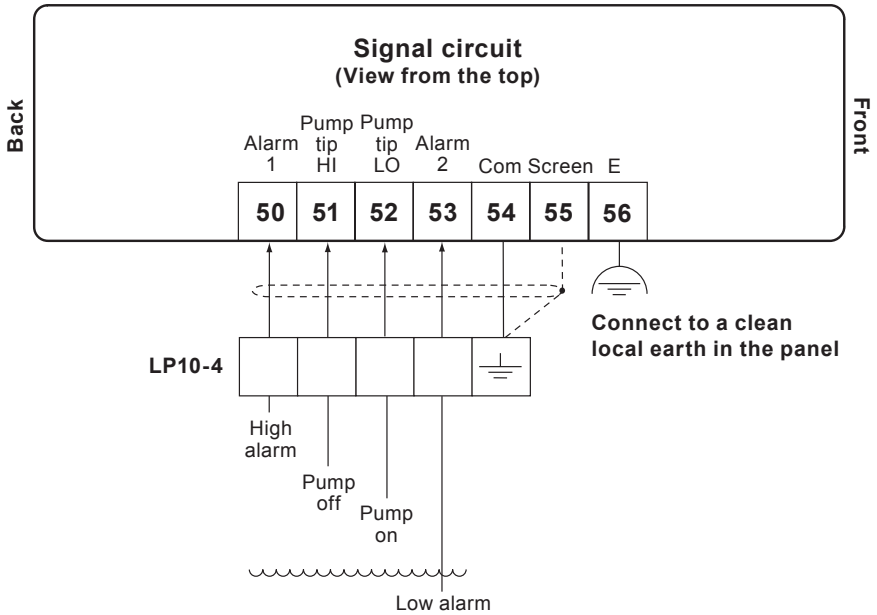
Back

Signal circuit
(View from the top)

Front

Alarm 1
Pump tip HI
Pump tip LO
Alarm 2
Com
Screen
E

| 50 | 51 | 52 | 53 | 54 | 55 | 56 |
|---|---|---|---|---|---|---|

Connect to a clean local earth in the panel

LP10-4

High alarm

Pump off

Pump on

Low alarm